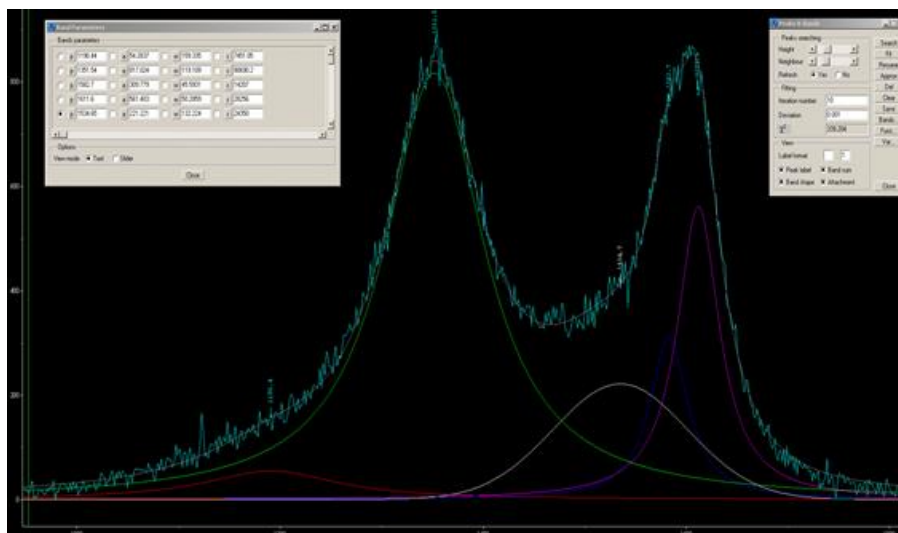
Band Parameters

Bands parameters

| | p | 1186.44 | | a | 54.2637 | | w | 159.335 | | s | 7461.05 |
|---|---|---|---|---|---|---|---|---|---|---|---|
| | p | 1351.54 | | a | 817.024 | | w | 119.109 | | s | 60690.2 |
| | p | 1562.7 | | a | 309.779 | | w | 45.5931 | | s | 14297 |
| | p | 1611.6 | | a | 561.483 | | w | 56.2859 | | s | 20256 |
| | p | 1524.85 | | a | 221.221 | | w | 132.224 | | s | 24350 |

Options
View mode Text Slider

Close

Peaks & Bands

Peaks searching
Height
Neighbour
Refresh Yes No

Search
Ax
Rename
Approx
Del
Clear
Save
Bands
Func
Vie

Fitting
Iteration number 10
Deviation 0.001
$\chi^2$ 209.204

View
Label format
Peak label Band sum
Band shape Attachment

Close